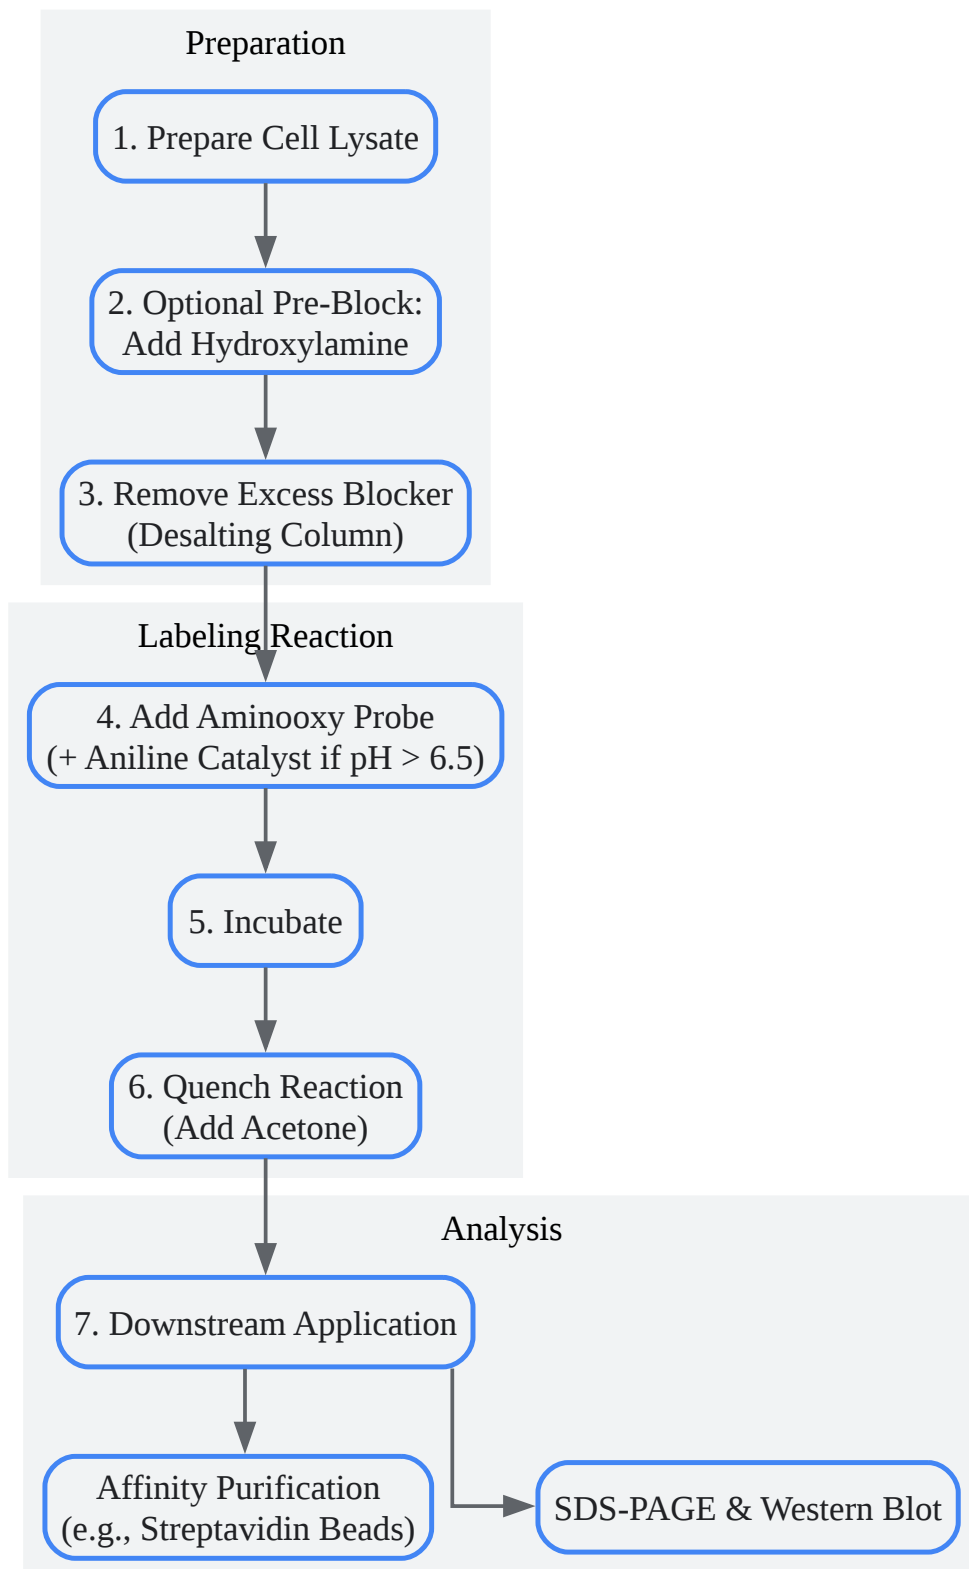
Preparation

1. Prepare Cell Lysate

2. Optional Pre-Block: Add Hydroxylamine

3. Remove Excess Blocker (Desalting Column)

Labeling Reaction

4. Add Aminooxy Probe (+ Aniline Catalyst if pH > 6.5)

5. Incubate

6. Quench Reaction (Add Acetone)

Analysis

7. Downstream Application

Affinity Purification (e.g., Streptavidin Beads)

SDS-PAGE & Western Blot